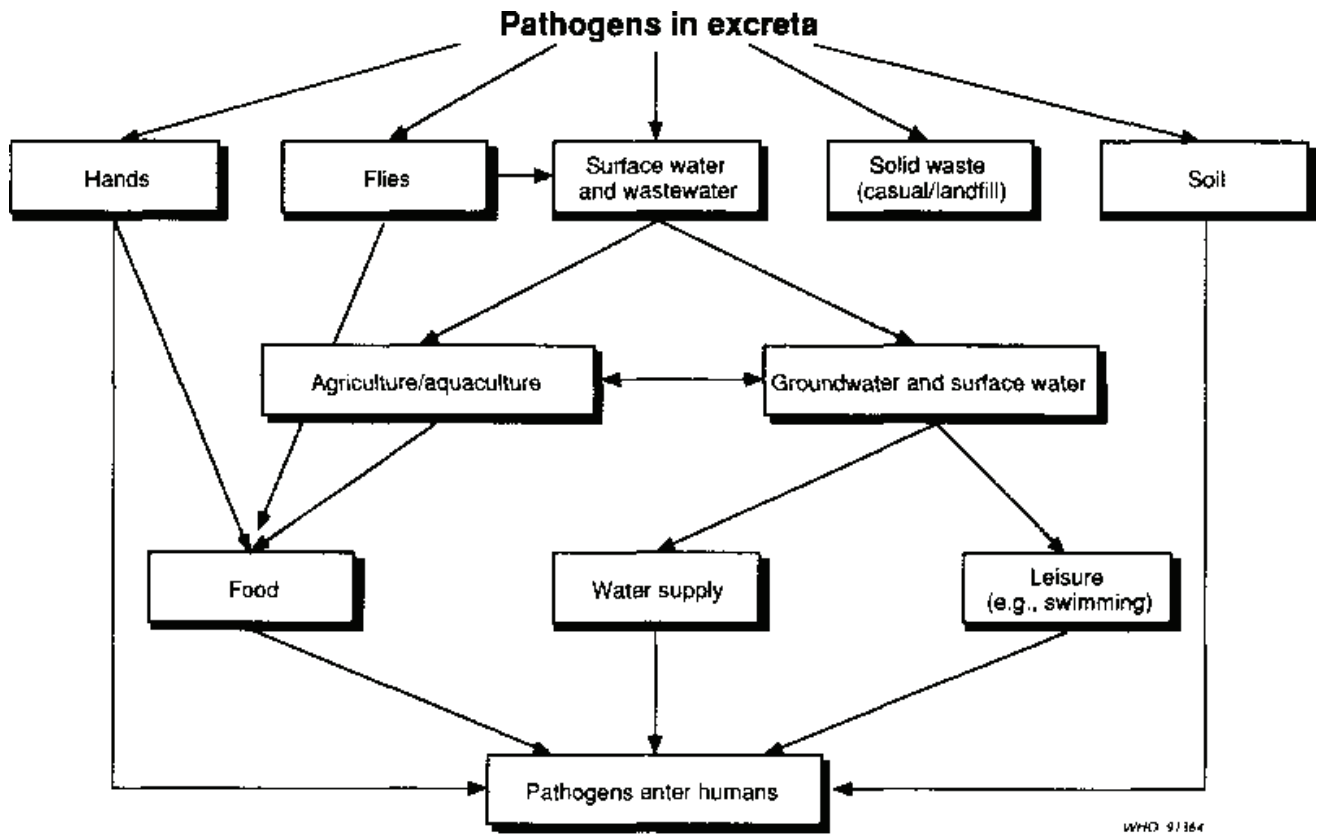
Pathogens in excreta

Hands

Flies

Surface water and wastewater

Solid waste (casual/landfill)

Soil

Agriculture/aquaculture

Groundwater and surface water

Food

Water supply

Leisure (e.g., swimming)

Pathogens enter humans

WHO 97364